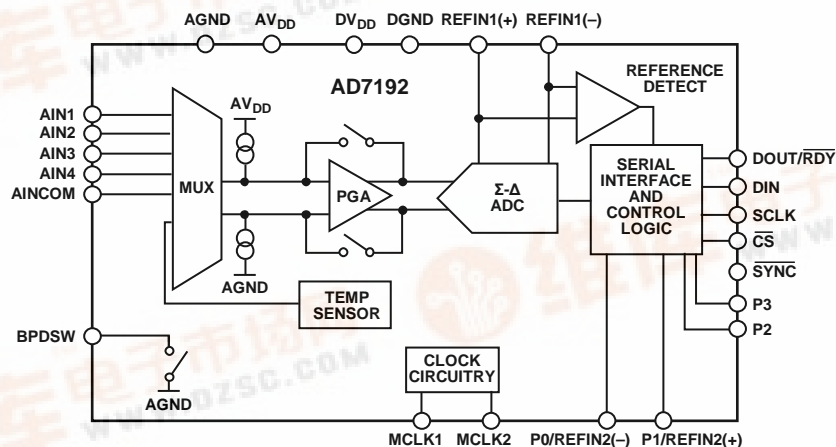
AGND $AV_{DD}$ $DV_{DD}$ DGND REFIN1(+) REFIN1(–)

AD7192

REFERENCE DETECT

AIN1
AIN2
AIN3
AIN4
AINCOM

$AV_{DD}$

MUX

PGA

Σ-Δ ADC

SERIAL INTERFACE AND CONTROL LOGIC

DOUT/$\overline{RDY}$
DIN
SCLK
$\overline{CS}$
$\overline{SYNC}$
P3
P2

AGND

TEMP SENSOR

BPDSW

AGND

CLOCK CIRCUITRY

MCLK1 MCLK2 P0/REFIN2(–) P1/REFIN2(+)

www.dzsc.com